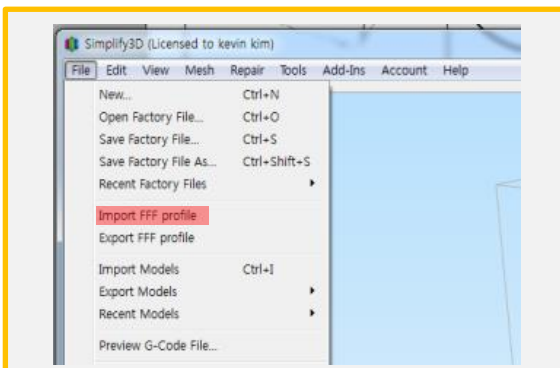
Simplify3D (Licensed to kevin kim)

File Edit View Mesh Repair Tools Add-Ins Account Help

New... Ctrl+N
Open Factory File... Ctrl+O
Save Factory File... Ctrl+S
Save Factory File As... Ctrl+Shift+S
Recent Factory Files

Import FFF profile
Export FFF profile

Import Models Ctrl+I
Export Models
Recent Models

Preview G-Code File...